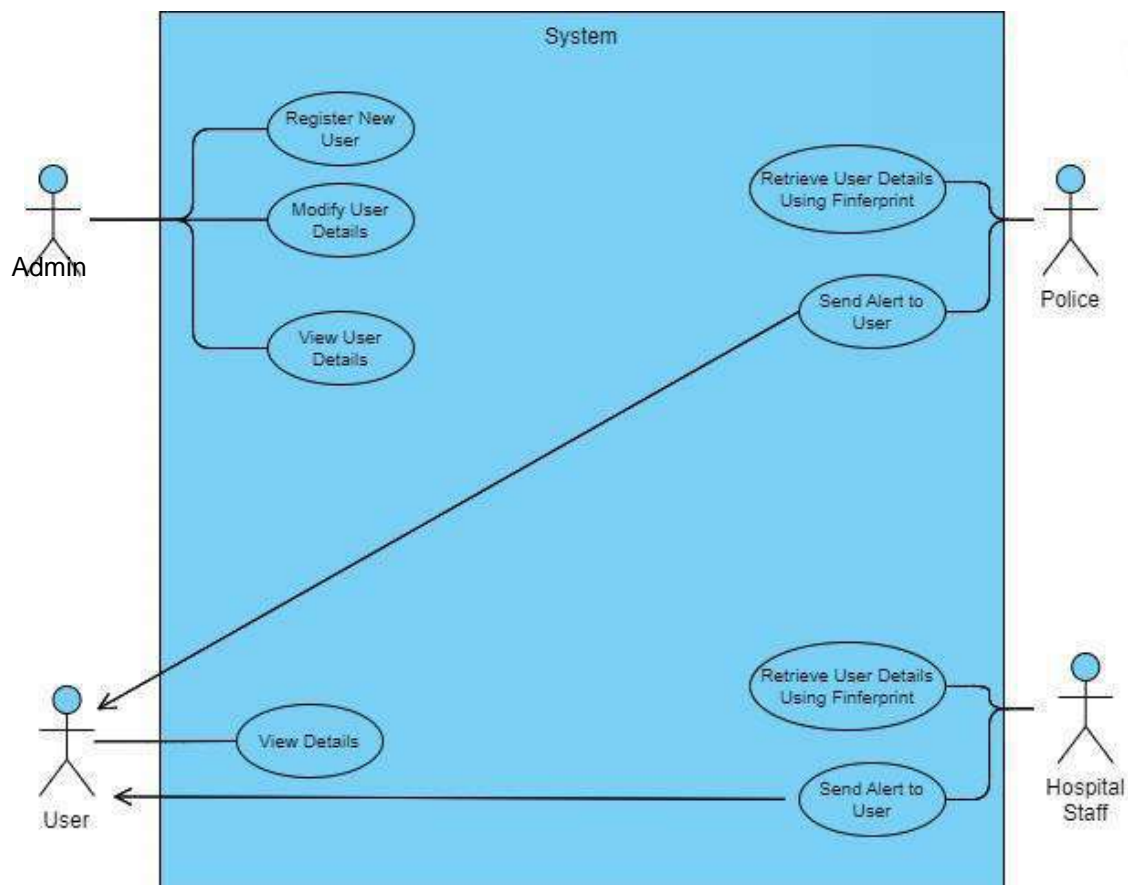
System

Register New User

Modify User Details

Admin

View User Details

Retrieve User Details Using Finferprint

Send Alert to User

Police

User

View Details

Retrieve User Details Using Finferprint

Send Alert to User

Hospital Staff